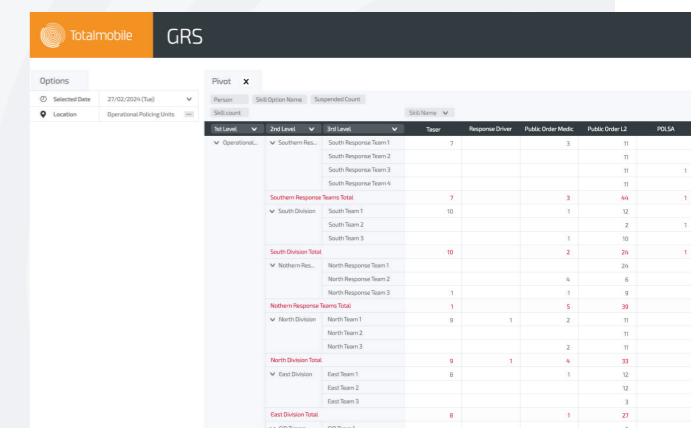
Totalmobile GRS

Options

Selected Date 27/02/2024 (Tue)

Location Operational Policing Units ...

Pivot ×

Person Skill Option Name Suspended Count

Skill count

Skill Name

| 1st Level | 2nd Level | 3rd Level | Taser | Response Driver | Public Order Medic | Public Order L2 | POLSA |
|---|---|---|---|---|---|---|---|
| Operational... | Southern Res... | South Response Team 1 | 7 | | 3 | 11 | |
| | | South Response Team 2 | | | | 11 | |
| | | South Response Team 3 | | | | 11 | 1 |
| | | South Response Team 4 | | | | 11 | |
| | Southern Response Teams Total | | 7 | | 3 | 44 | 1 |
| | South Division | South Team 1 | 10 | | 1 | 12 | |
| | | South Team 2 | | | | 2 | 1 |
| | | South Team 3 | | | 1 | 10 | |
| | South Division Total | | 10 | | 2 | 24 | 1 |
| | Nothern Res... | North Response Team 1 | | | | 24 | |
| | | North Response Team 2 | | | 4 | 6 | |
| | | North Response Team 3 | 1 | | 1 | 9 | |
| | Nothern Response Teams Total | | 1 | | 5 | 39 | |
| | North Division | North Team 1 | 9 | 1 | 2 | 11 | |
| | | North Team 2 | | | | 11 | |
| | | North Team 3 | | | 2 | 11 | |
| | North Division Total | | 9 | 1 | 4 | 33 | |
| | East Division | East Team 1 | 8 | | 1 | 12 | |
| | | East Team 2 | | | | 12 | |
| | | East Team 3 | | | | 3 | |
| | East Division Total | | 8 | | 1 | 27 | |